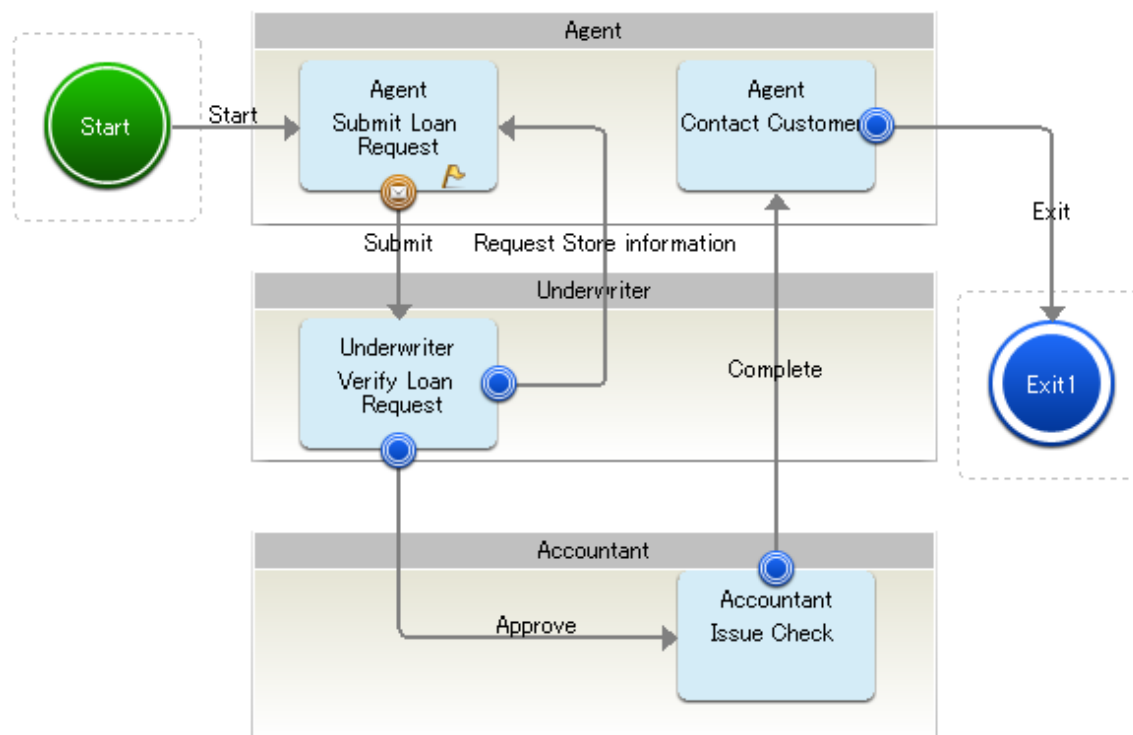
Agent

Start

Start

Agent
Submit Loan Request

Agent
Contact Customer

Submit

Request Store information

Exit

Underwriter

Underwriter
Verify Loan Request

Complete

Exit1

Accountant

Accountant
Issue Check

Approve